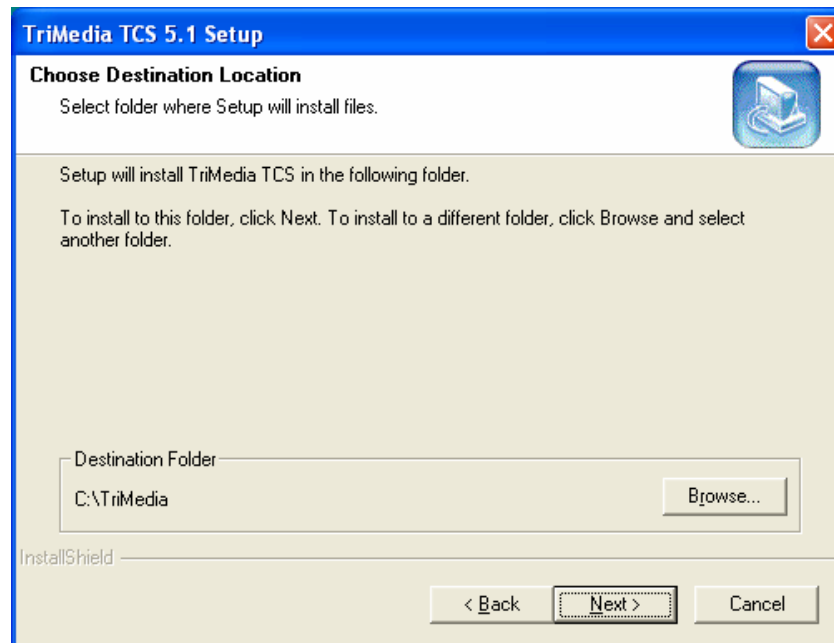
TriMedia TCS 5.1 Setup

Choose Destination Location

Select folder where Setup will install files.

Setup will install TriMedia TCS in the following folder.

To install to this folder, click Next. To install to a different folder, click Browse and select another folder.

Destination Folder

C:\TriMedia

Browse...

InstallShield

< Back

Next >

Cancel